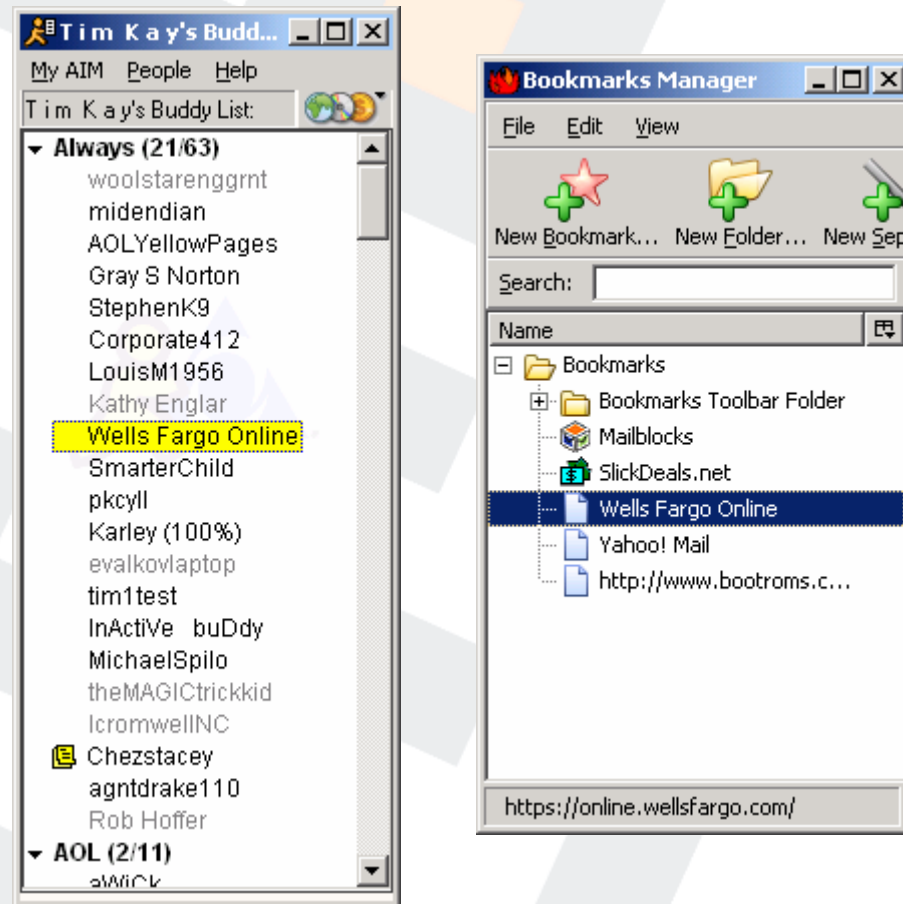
Tim Kay's Budd...

My AIM People Help

Tim Kay's Buddy List:

Always (21/63)
woolstarenggrnt
midendian
AOLYellowPages
Gray S Norton
StephenK9
Corporate412
LouisM1956
Kathy Englar
Wells Fargo Online
SmarterChild
pkcyll
Karley (100%)
evalkovlaptop
tim1test
InActiVe buDdy
MichaelSpilo
theMAGICtrickkid
IcromwellINC
Chezstacey
agntdrake110
Rob Hoffer
AOL (2/11)
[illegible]

Bookmarks Manager

File Edit View

New Bookmark... New Folder... New Sep

Search:

Name

Bookmarks
Bookmarks Toolbar Folder
Mailblocks
SlickDeals.net
Wells Fargo Online
Yahoo! Mail
http://www.bootroms.c...

https://online.wellsfargo.com/